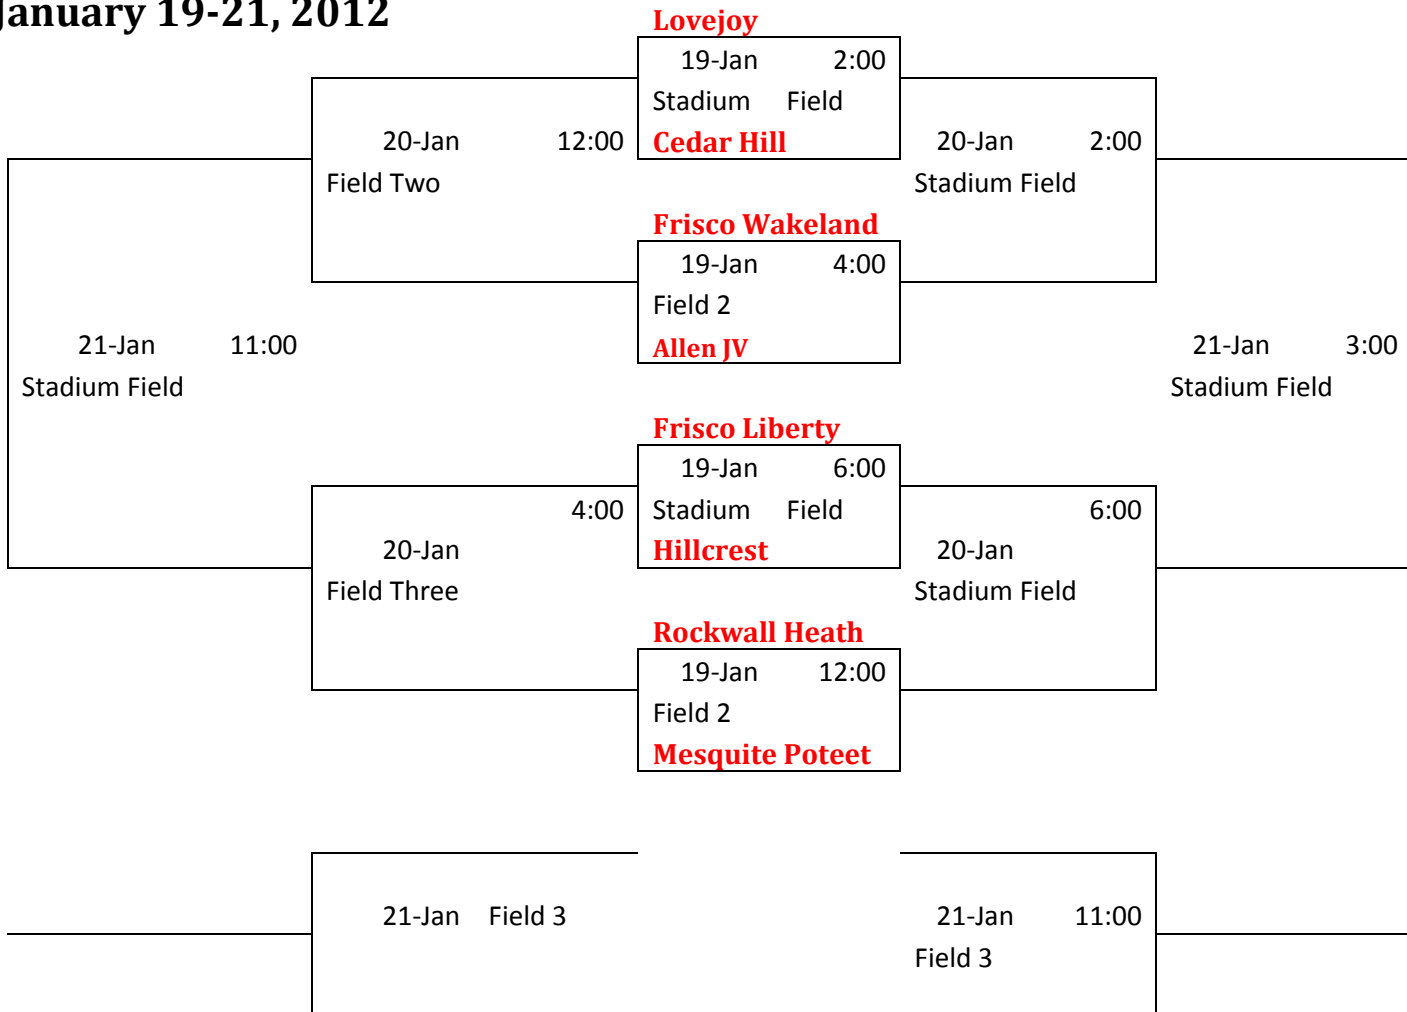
January 19-21, 2012

Lovejoy
19-Jan 2:00
Stadium Field
Cedar Hill

20-Jan 12:00
Field Two

20-Jan 2:00
Stadium Field

Frisco Wakeland
19-Jan 4:00
Field 2
Allen JV

21-Jan 11:00
Stadium Field

21-Jan 3:00
Stadium Field

Frisco Liberty
19-Jan 6:00
Stadium Field
Hillcrest

4:00
20-Jan
Field Three

6:00
20-Jan
Stadium Field

Rockwall Heath
19-Jan 12:00
Field 2
Mesquite Poteet

21-Jan Field 3

21-Jan 11:00
Field 3